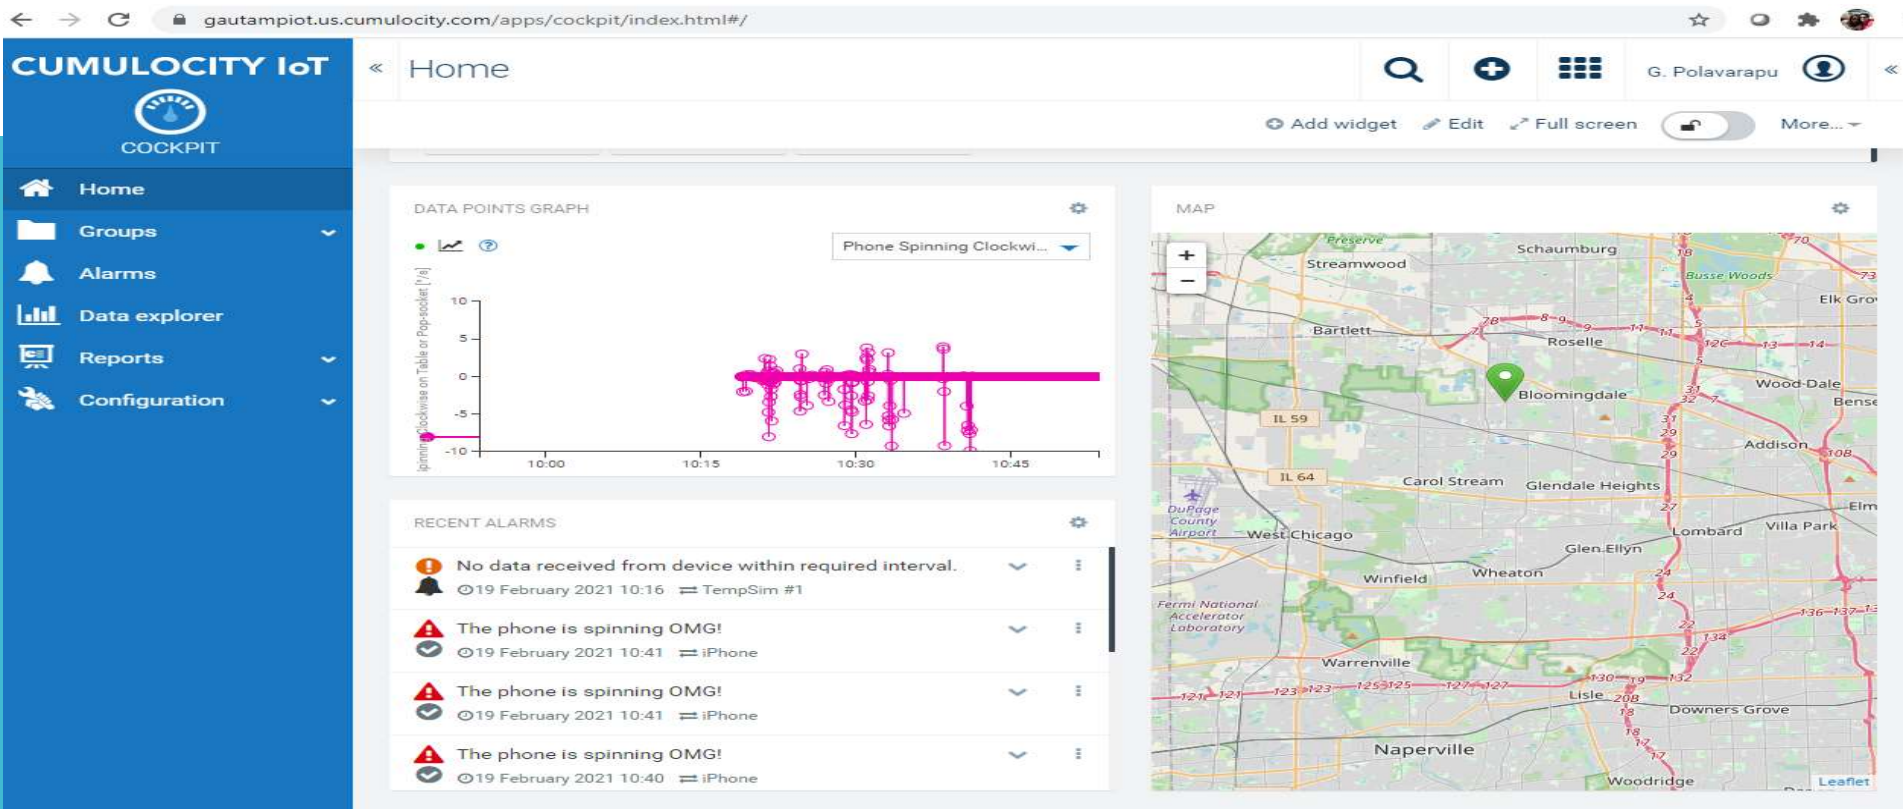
gautampiot.us.cumulocity.com/apps/cockpit/index.html#/

CUMULOCITY IoT

COCKPIT

Home

Groups

Alarms

Data explorer

Reports

Configuration

« Home

G. Polavarapu

Add widget Edit Full screen More...

DATA POINTS GRAPH

Phone Spinning Clockwi...

Spinning Clockwise on Table or Pop-socket [°/s]

10
5
0
-5
-10

10:00 10:15 10:30 10:45

MAP

Preserve
Schaumburg
Streamwood
Busse Woods
Elk Grov
Bartlett
Roselle
Bloomingdale
Wood Dale
Bense
IL 59
Addison
IL 64
Carol Stream
Glendale Heights
DuPage County Airport
West Chicago
Lombard
Villa Park
Elm
Glen Ellyn
Winfield
Wheaton
Fermi National Accelerator Laboratory
Warrenville
Lisle
Downers Grove
Naperville
Woodridge
Leaflet

RECENT ALARMS

No data received from device within required interval.
19 February 2021 10:16 TempSim #1

The phone is spinning OMG!
19 February 2021 10:41 iPhone

The phone is spinning OMG!
19 February 2021 10:41 iPhone

The phone is spinning OMG!
19 February 2021 10:40 iPhone